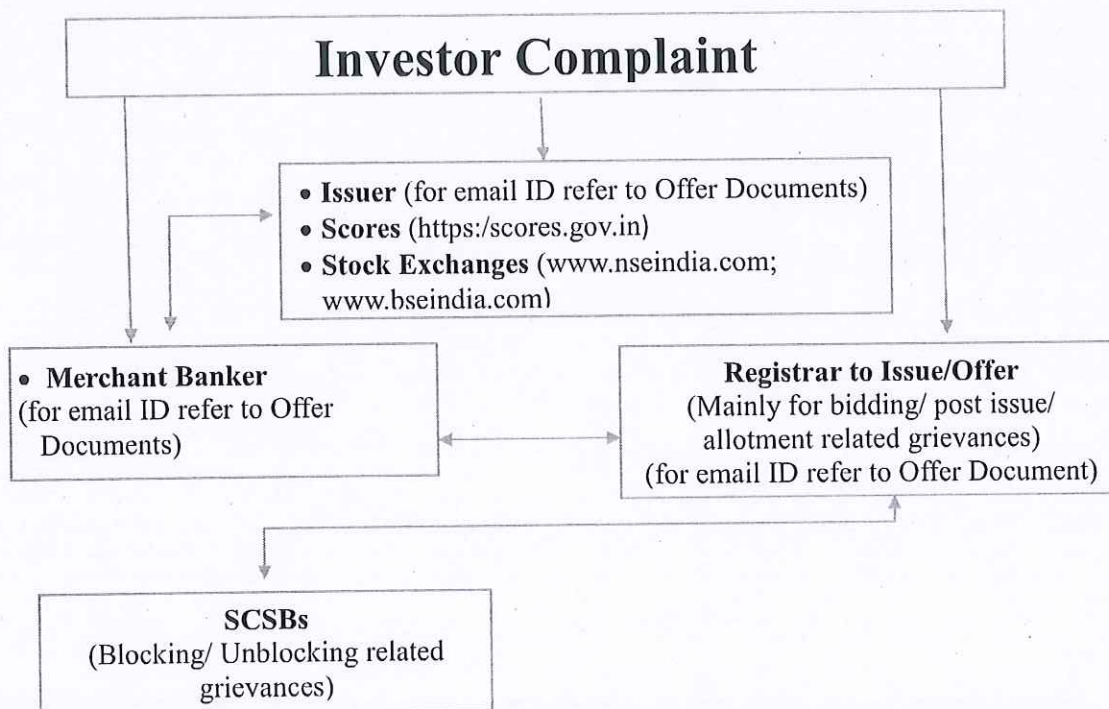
Investor Complaint

• Issuer (for email ID refer to Offer Documents)
• Scores (https:/scores.gov.in)
• Stock Exchanges (www.nseindia.com; www.bseindia.com)

• Merchant Banker
(for email ID refer to Offer Documents)

Registrar to Issue/Offer
(Mainly for bidding/ post issue/ allotment related grievances)
(for email ID refer to Offer Document)

SCSBs
(Blocking/ Unblocking related grievances)